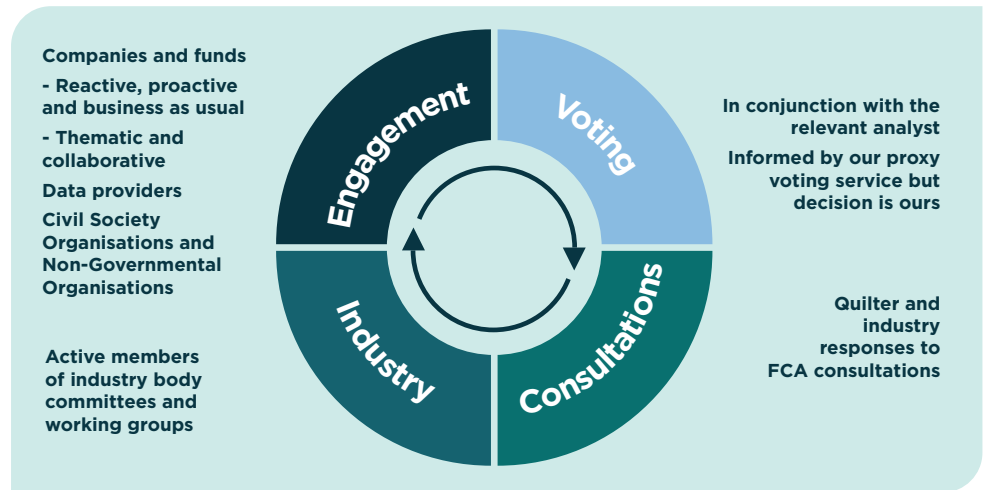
Companies and funds

- Reactive, proactive and business as usual

- Thematic and collaborative

Data providers

Civil Society Organisations and Non-Governmental Organisations

Engagement

Voting

In conjunction with the relevant analyst

Informed by our proxy voting service but decision is ours

Industry

Consultations

Active members of industry body committees and working groups

Quilter and industry responses to FCA consultations